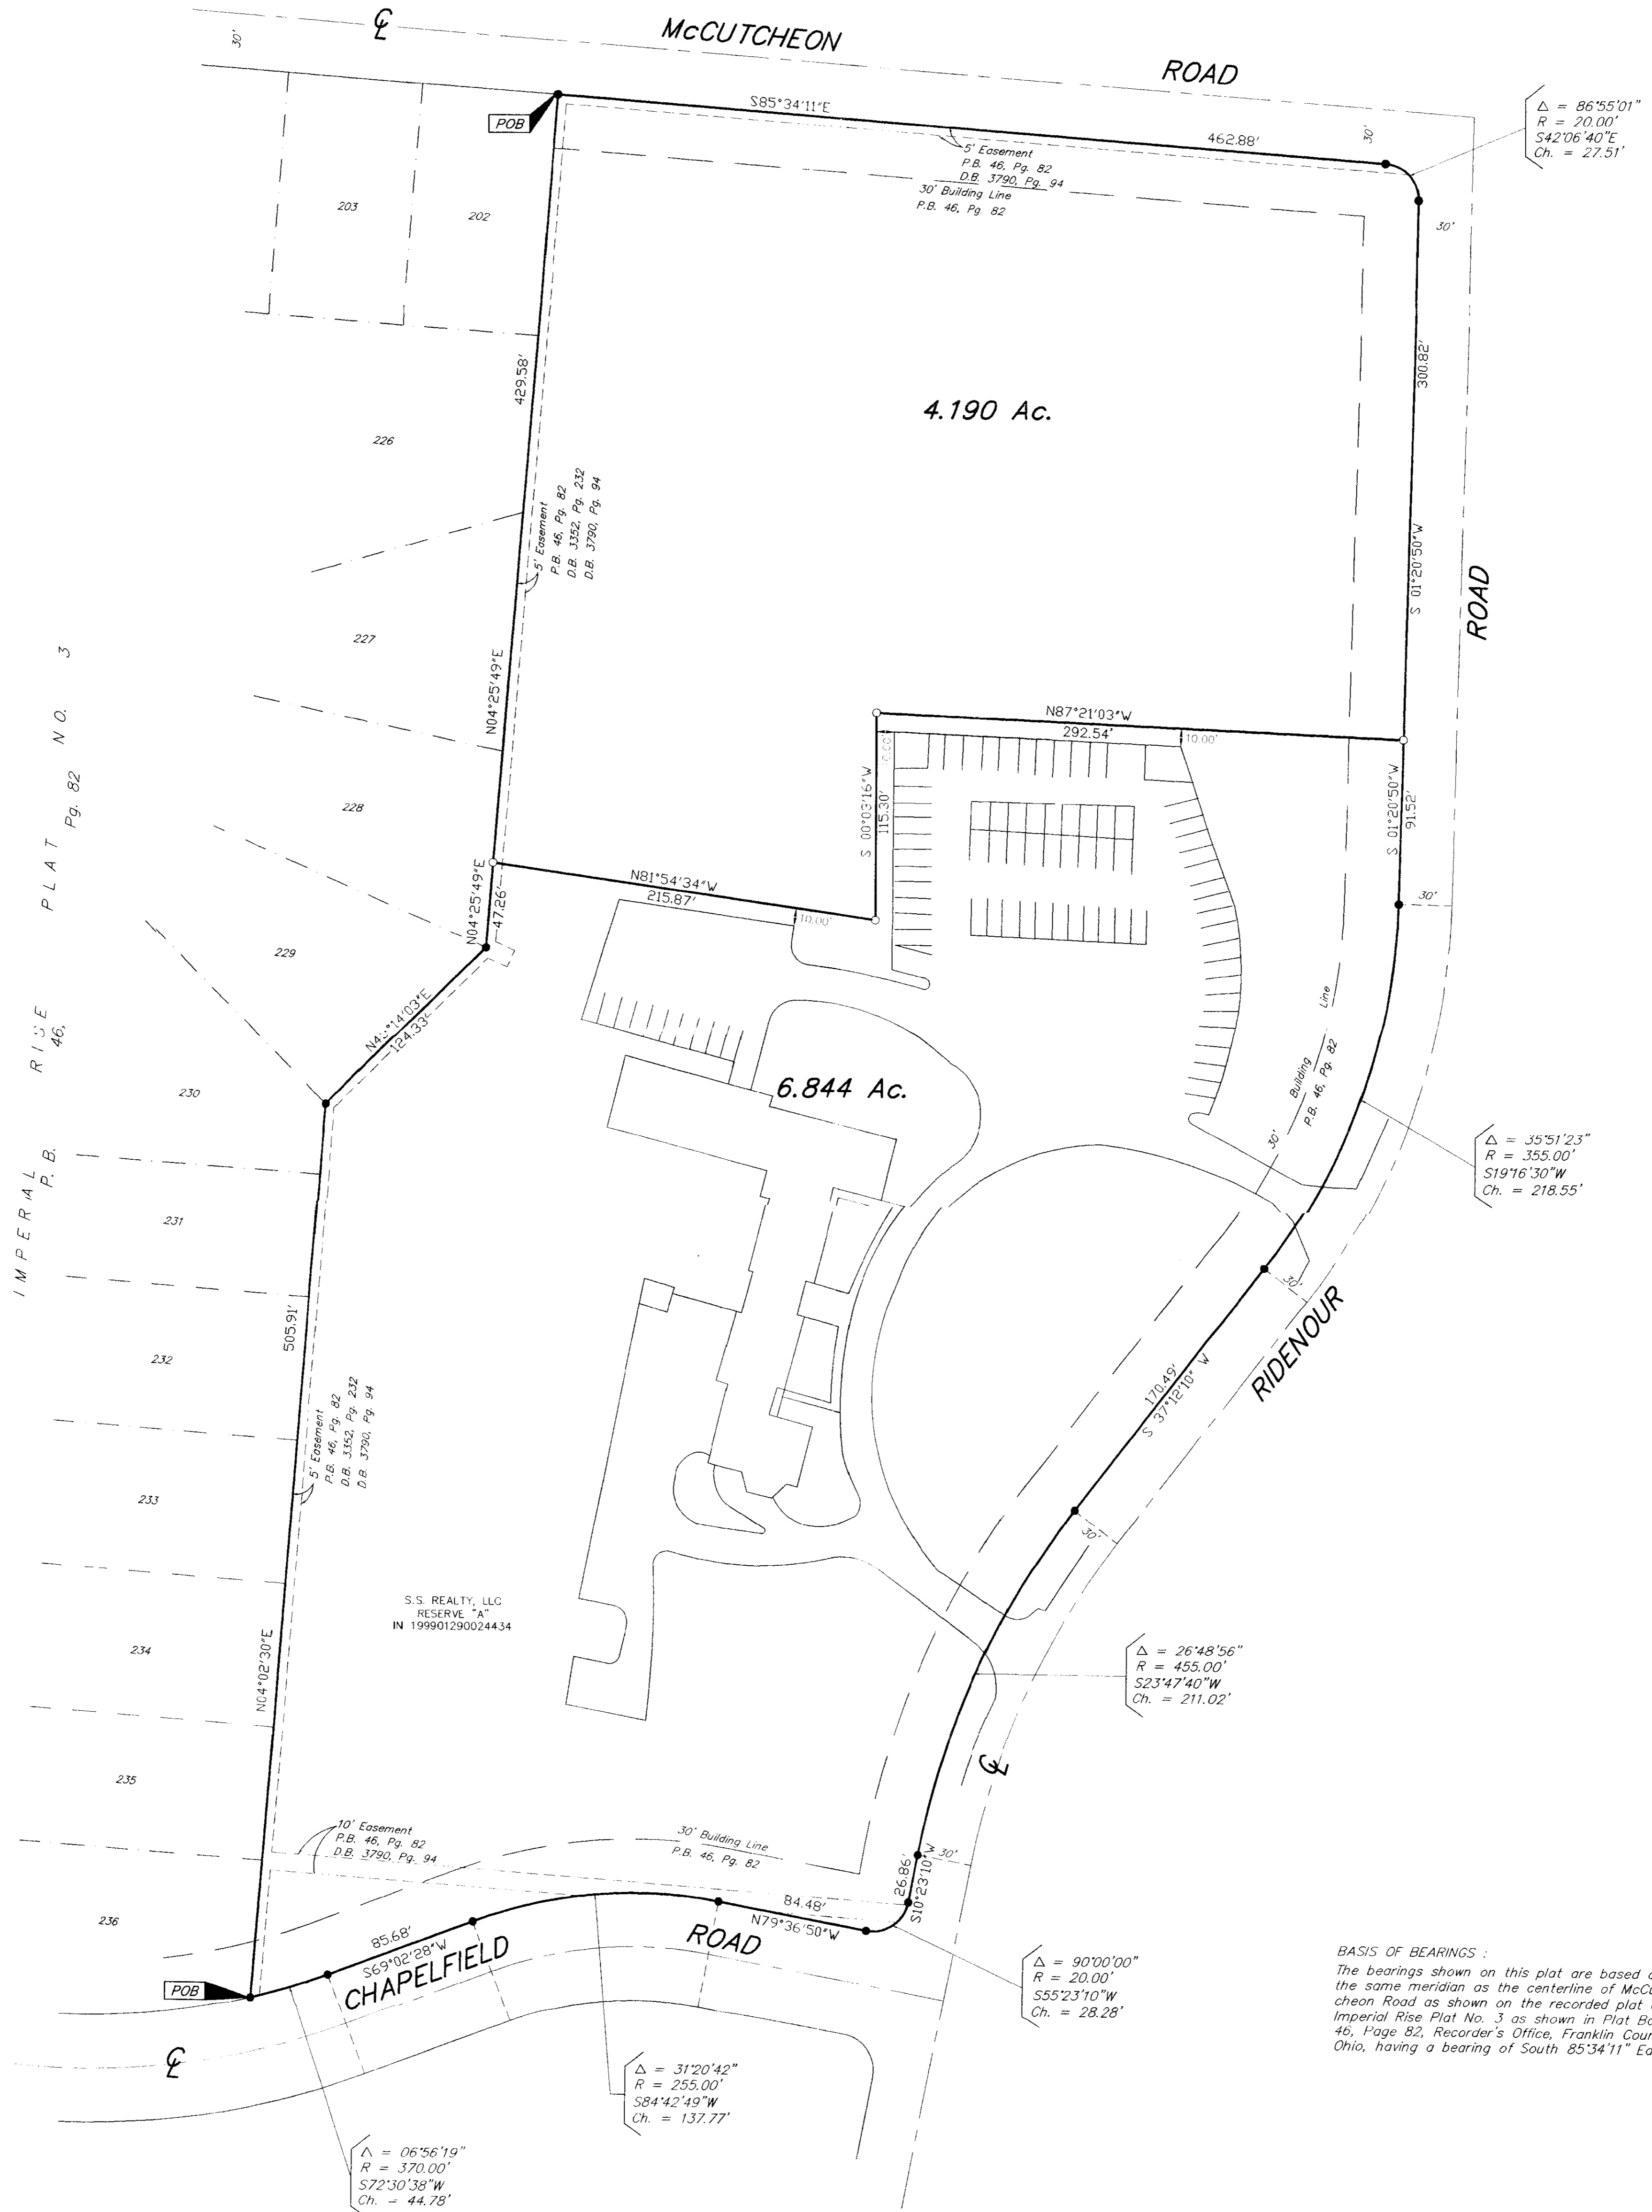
℄ McCUTCHEON ROAD

30'

POB

S85°34'11"E

462.88'

30'

5' Easement
P.B. 46, Pg. 82
D.B. 3790, Pg. 94

30' Building Line
P.B. 46, Pg. 82

$\Delta$ = 86°55'01"
R = 20.00'
S42°06'40"E
Ch. = 27.51'

30'

203

202

429.58'

300.82'

4.190 Ac.

226

5' Easement
P.B. 46, Pg. 82
D.B. 3352, Pg. 232
D.B. 3790, Pg. 94

S 01°20'50"W

ROAD

227

N04°25'49"E

N87°21'03"W
292.54'

10.00'

PLAT NO. 3
Pg. 82

228

S 00°03'16"W
115.30'

S 01°20'50"W
91.52'

N04°25'49"E
47.26'

N81°54'34"W
215.87'

10.00'

30'

229

N4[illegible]°14'03"E
124.33'

Line
Building
P.B. 46, Pg. 82

RISE
46,

230

6.844 Ac.

30'

$\Delta$ = 35°51'23"
R = 355.00'
S19°16'30"W
Ch. = 218.55'

IMPERIAL
P.B.

231

30'

RIDENOUR

232

505.91'

170.49'
S 37°12'10" W

5' Easement
P.B. 46, Pg. 82
D.B. 3352, Pg. 232
D.B. 3790, Pg. 94

233

30'

S.S. REALTY, LLC
RESERVE "A"
IN 199901290024434

234

N04°02'30"E

$\Delta$ = 26°48'56"
R = 455.00'
S23°47'40"W
Ch. = 211.02'

℄

235

10' Easement
P.B. 46, Pg. 82
D.B. 3790, Pg. 94

30' Building Line
P.B. 46, Pg. 82

26.86'
S10°23'10"W

30'

236

84.48'
N79°36'50"W

ROAD

85.68'
S69°02'28"W

CHAPELFIELD

POB

℄

$\Delta$ = 90°00'00"
R = 20.00'
S55°23'10"W
Ch. = 28.28'

BASIS OF BEARINGS :
The bearings shown on this plat are based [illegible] the same meridian as the centerline of McCu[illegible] cheon Road as shown on the recorded plat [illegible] Imperial Rise Plat No. 3 as shown in Plat Bo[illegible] 46, Page 82, Recorder's Office, Franklin Coun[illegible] Ohio, having a bearing of South 85°34'11" Ea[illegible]

$\Delta$ = 31°20'42"
R = 255.00'
S84°42'49"W
Ch. = 137.77'

$\Delta$ = 06°56'19"
R = 370.00'
S72°30'38"W
Ch. = 44.78'